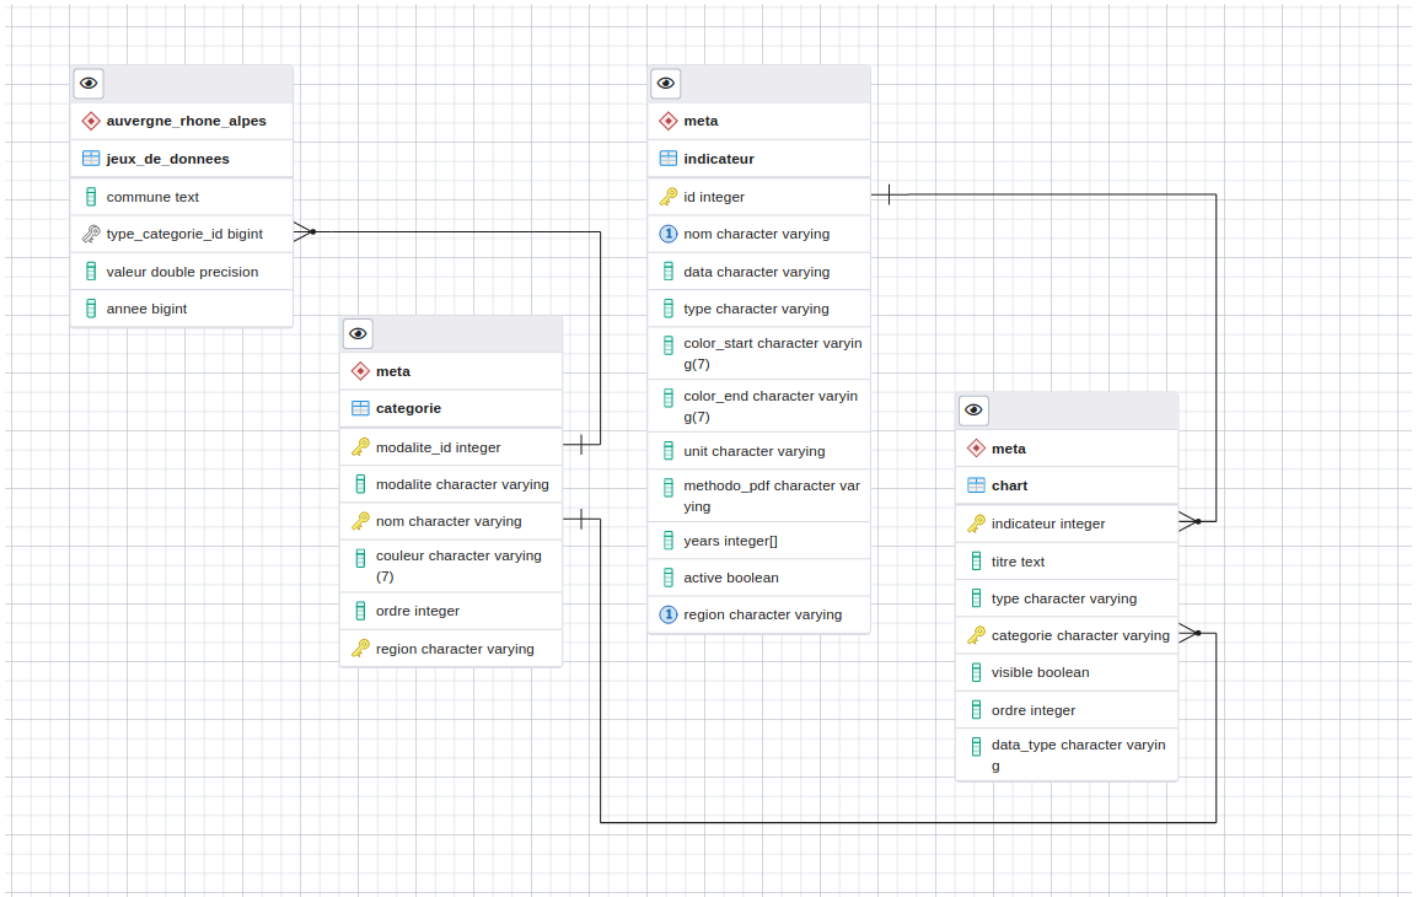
auvergne_rhone_alpes
jeux_de_donnees
commune text
type_categorie_id bigint
valeur double precision
annee bigint

meta
categorie
modalite_id integer
modalite character varying
nom character varying
couleur character varying (7)
ordre integer
region character varying

meta
indicateur
id integer
nom character varying
data character varying
type character varying
color_start character varying(7)
color_end character varying(7)
unit character varying
methodo_pdf character varying
years integer[]
active boolean
region character varying

meta
chart
indicateur integer
titre text
type character varying
categorie character varying
visible boolean
ordre integer
data_type character varying